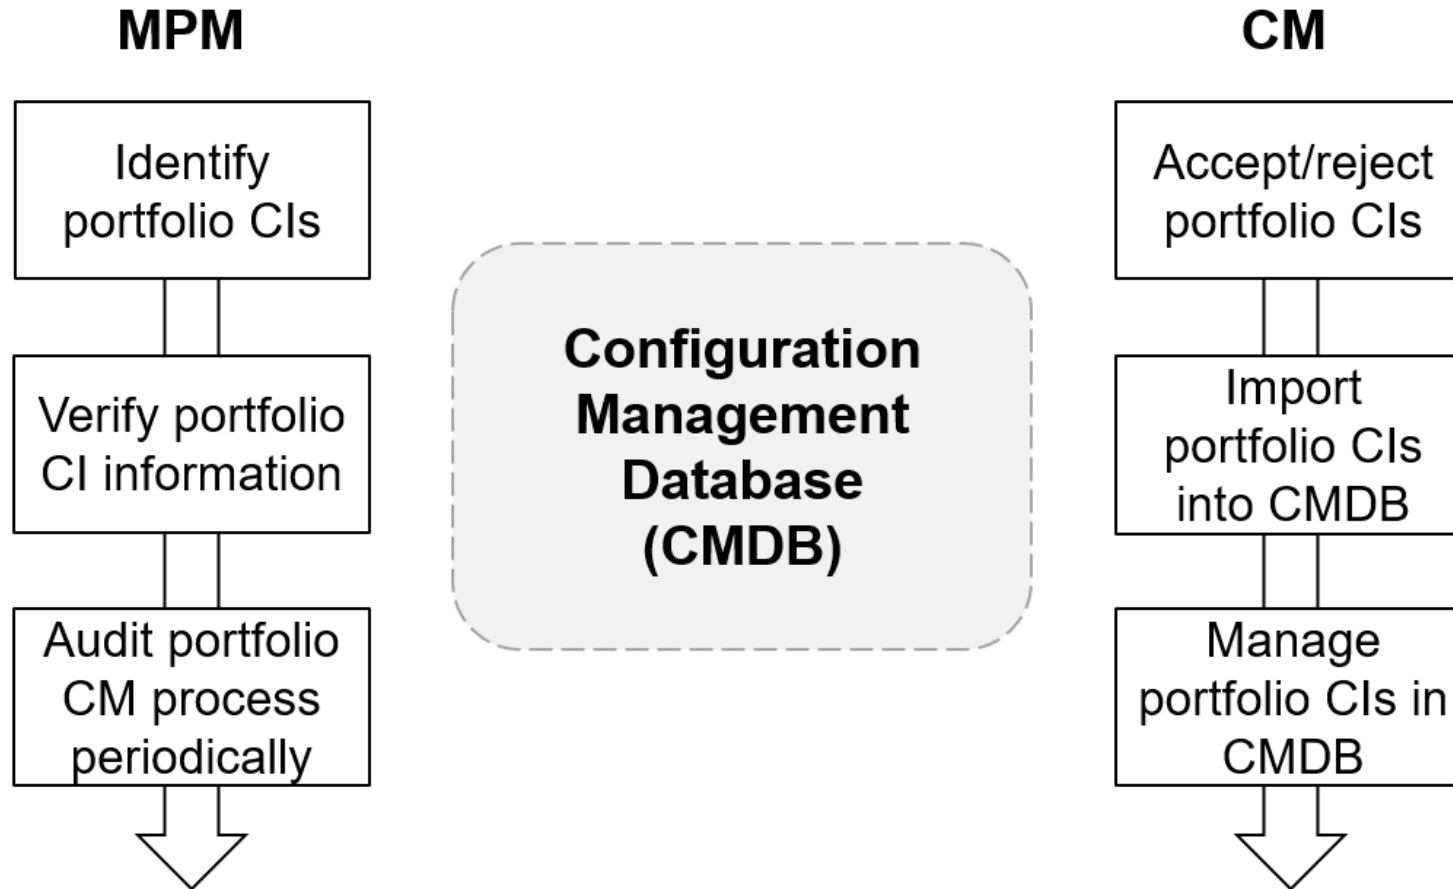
MPM

Identify portfolio CIs

Verify portfolio CI information

Audit portfolio CM process periodically

Configuration Management Database (CMDB)

CM

Accept/reject portfolio CIs

Import portfolio CIs into CMDB

Manage portfolio CIs in CMDB